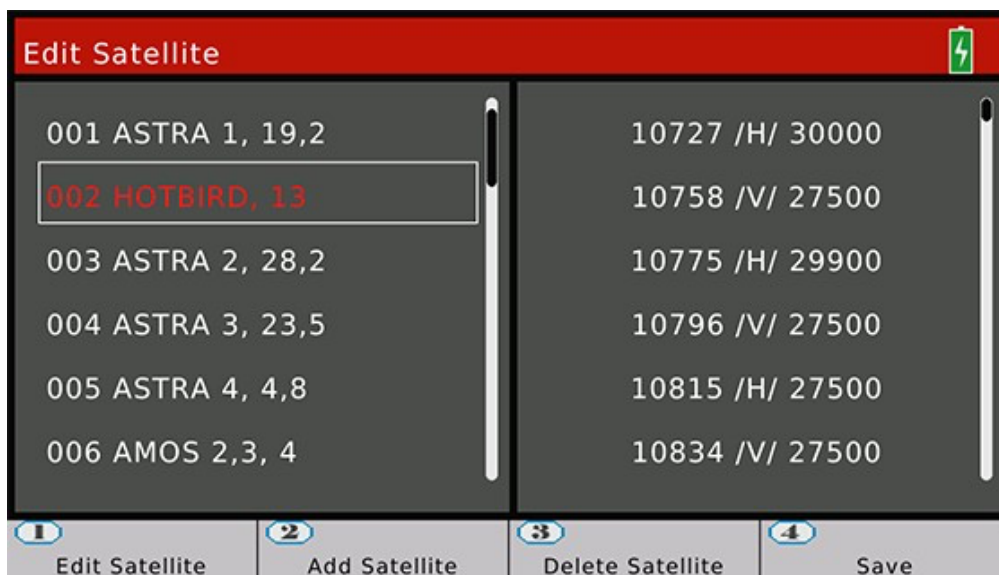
Edit Satellite

001 ASTRA 1, 19,2
002 HOTBIRD, 13
003 ASTRA 2, 28,2
004 ASTRA 3, 23,5
005 ASTRA 4, 4,8
006 AMOS 2,3, 4

10727 /H/ 30000
10758 /V/ 27500
10775 /H/ 29900
10796 /V/ 27500
10815 /H/ 27500
10834 /V/ 27500

1 Edit Satellite
2 Add Satellite
3 Delete Satellite
4 Save